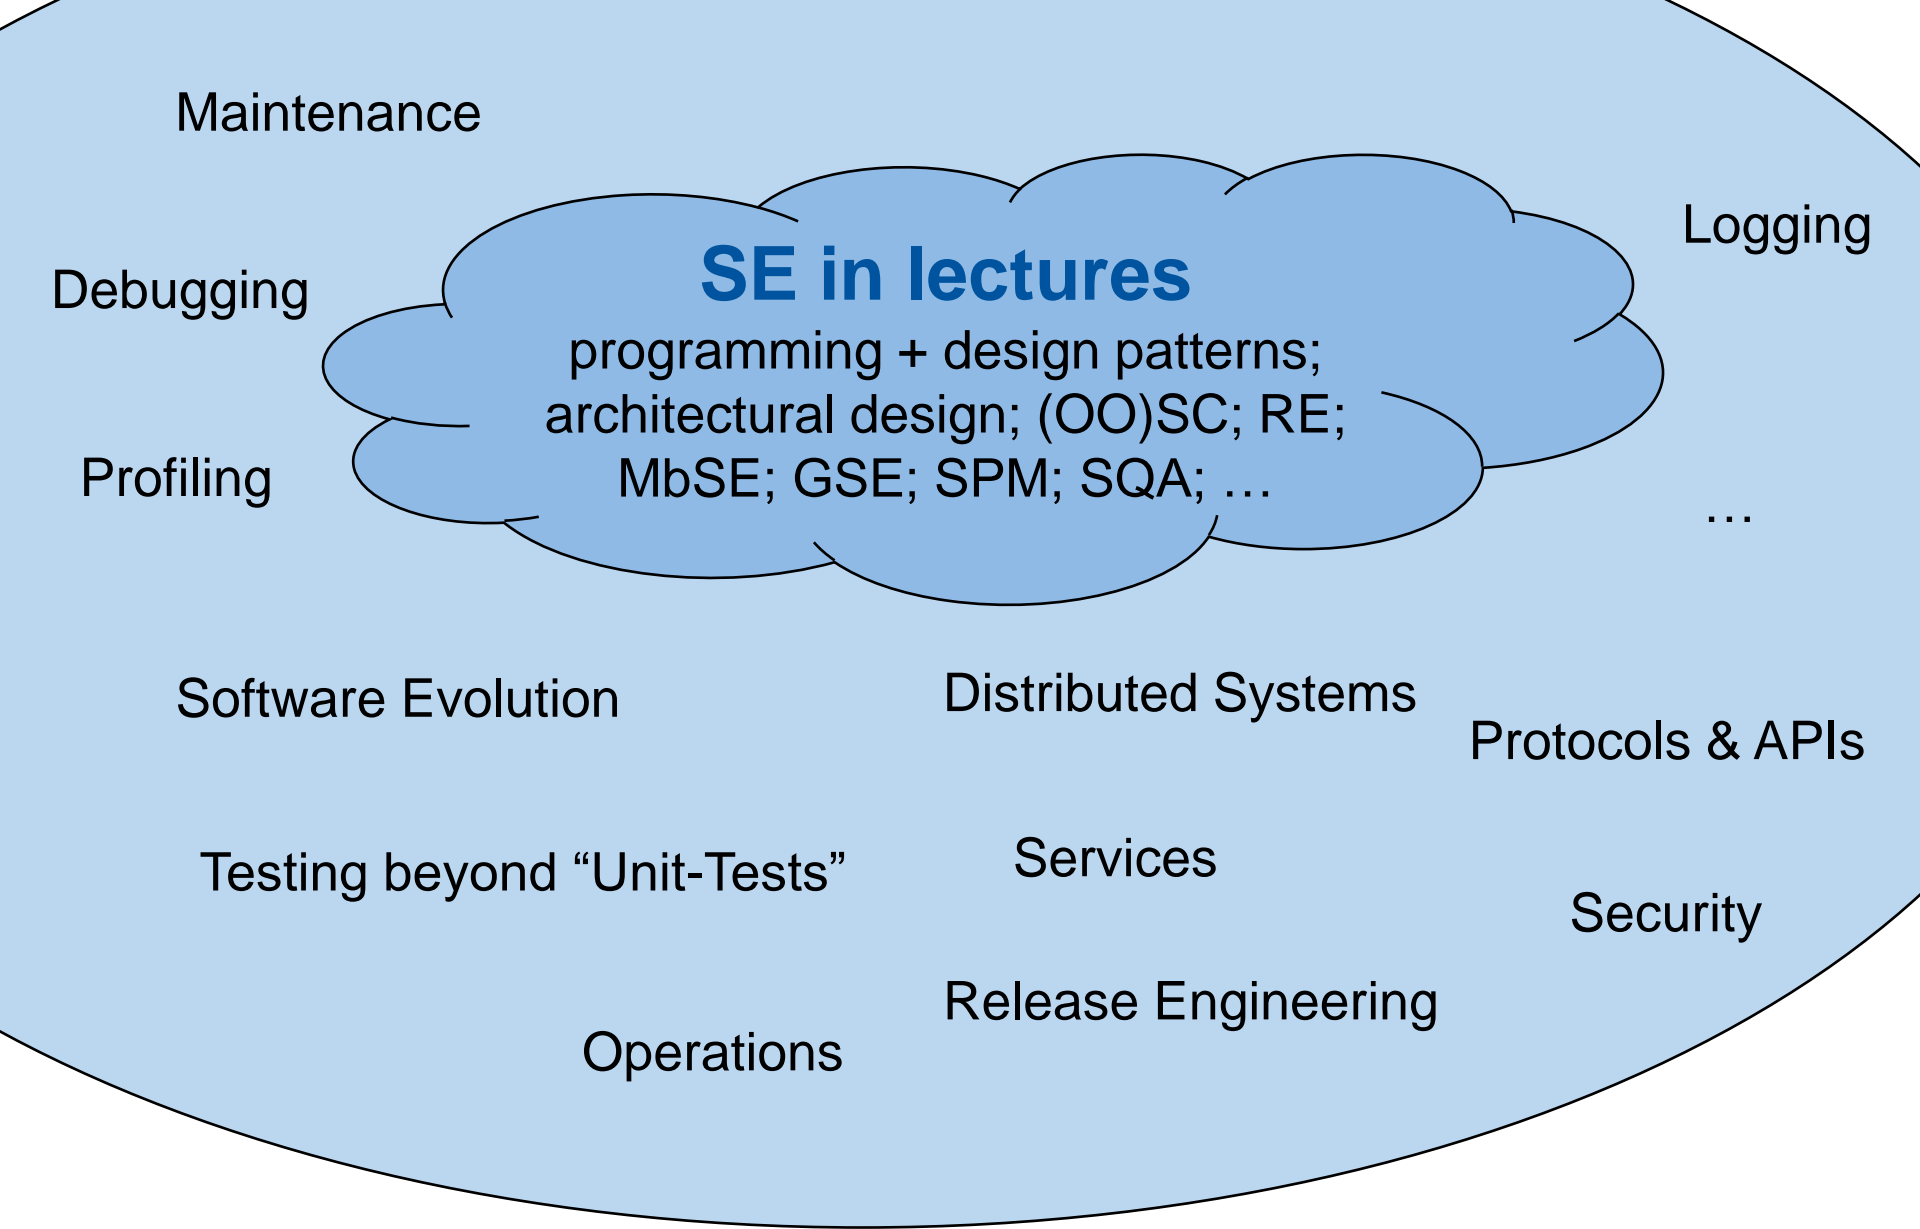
Maintenance

Logging

Debugging

SE in lectures

programming + design patterns; architectural design; (OO)SC; RE; MbSE; GSE; SPM; SQA; …

Profiling

…

Software Evolution

Distributed Systems

Protocols & APIs

Testing beyond "Unit-Tests"

Services

Security

Release Engineering

Operations